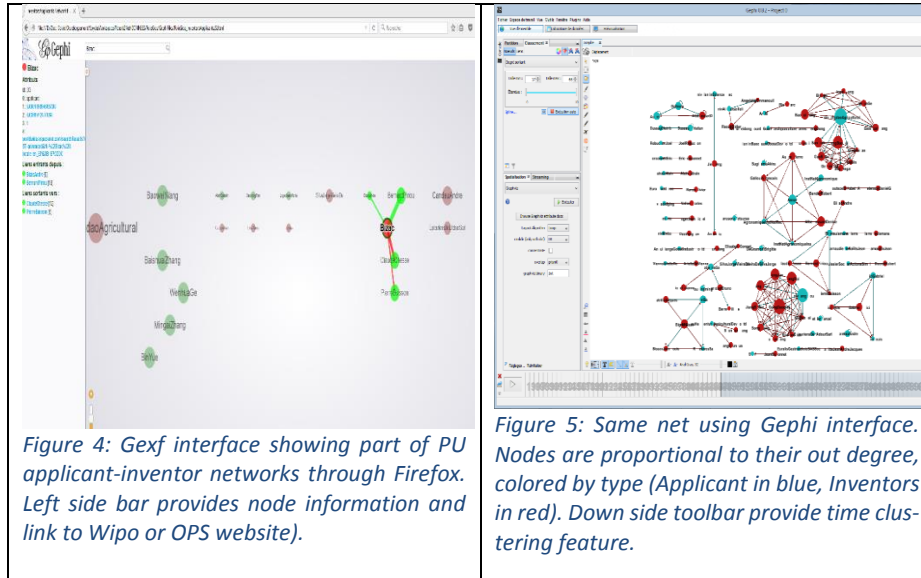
Gephi

Bruzac

daoAgricultural

BaowenWang

BaishuiaZhang

WenHuaGe

MingxuZhang

BinYue

Bruzac

ClaudeBesse

PierreBesse

Candusandra

Figure 4: Gexf interface showing part of PU applicant-inventor networks through Firefox. Left side bar provides node information and link to Wipo or OPS website).

Gephi 0.8.2 - Project 0

Figure 5: Same net using Gephi interface. Nodes are proportional to their out degree, colored by type (Applicant in blue, Inventors in red). Down side toolbar provide time clustering feature.